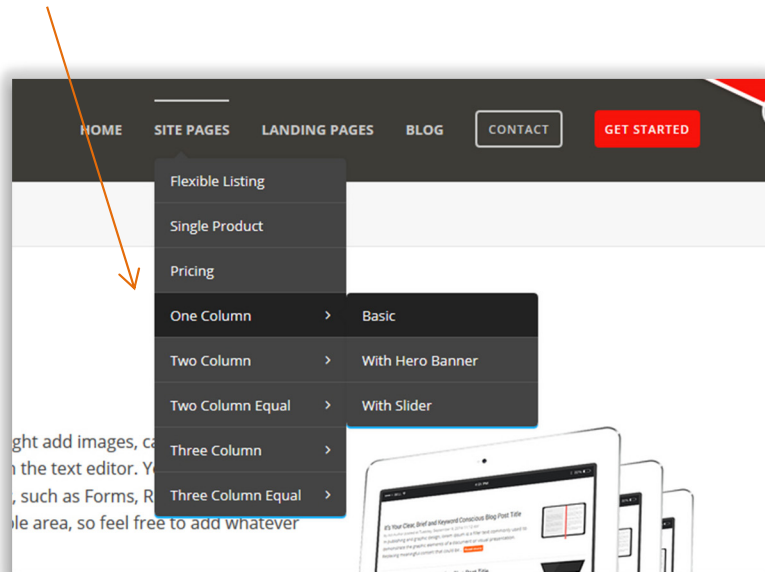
HOME SITE PAGES LANDING PAGES BLOG CONTACT GET STARTED

Flexible Listing
Single Product
Pricing
One Column
Two Column
Two Column Equal
Three Column
Three Column Equal

Basic
With Hero Banner
With Slider

ght add images, ca
n the text editor. Y
, such as Forms, R
ole area, so feel free to add whatever

It's Your Clear, Brief and Keyword Conscious Blog Post Title